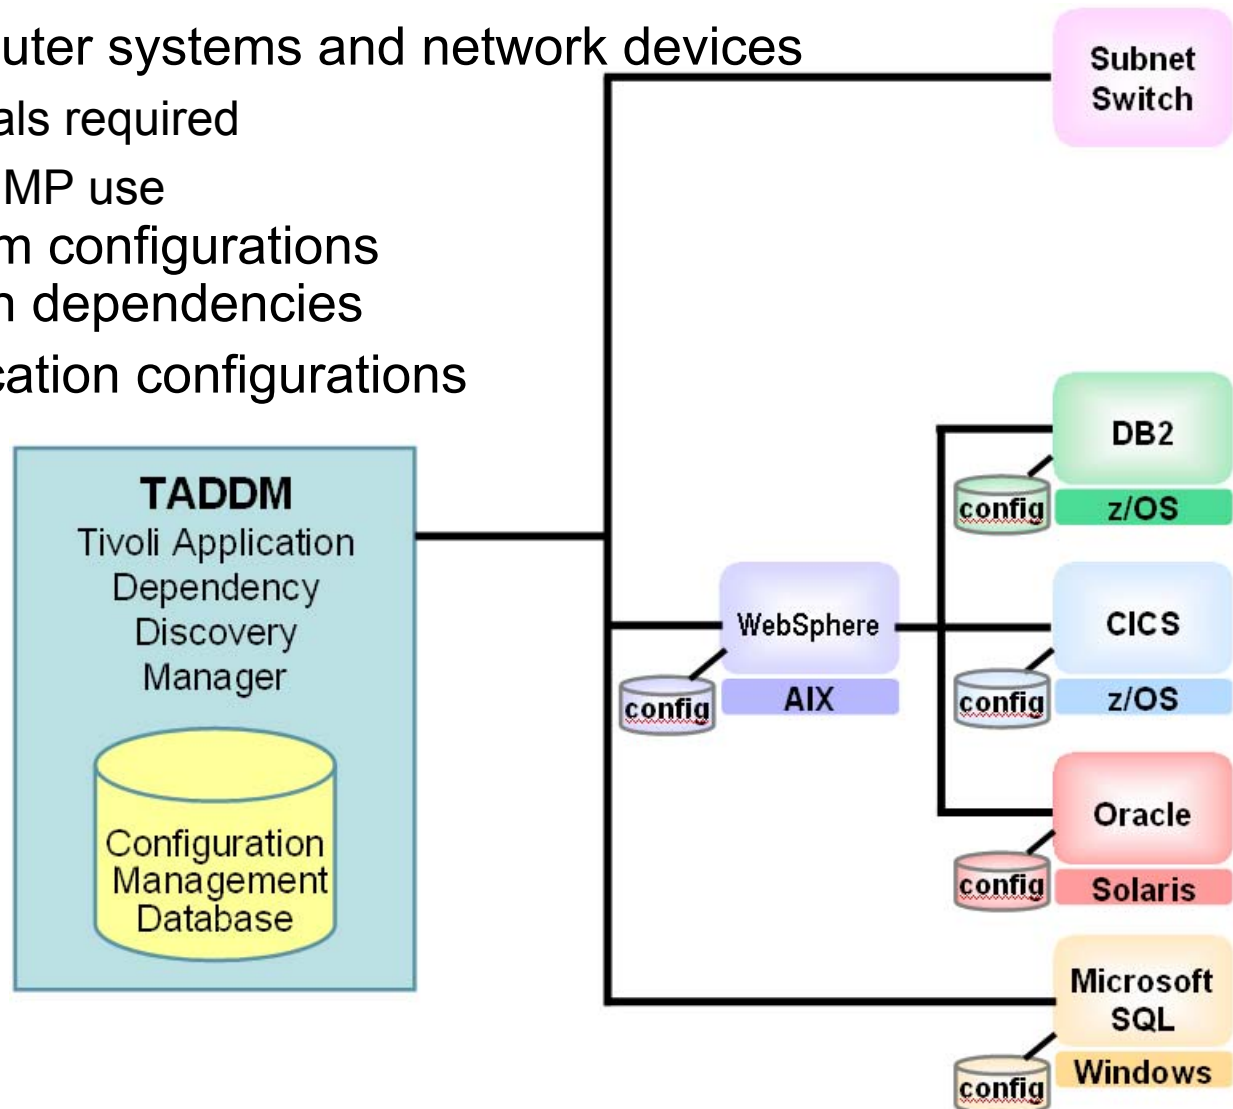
uter systems and network devices
als required
MP use
m configurations
n dependencies
cation configurations

TADDM
Tivoli Application Dependency Discovery Manager

Configuration Management Database

Subnet Switch

DB2
config
z/OS

WebSphere
config
AIX

CICS
config
z/OS

Oracle
config
Solaris

Microsoft SQL
config
Windows